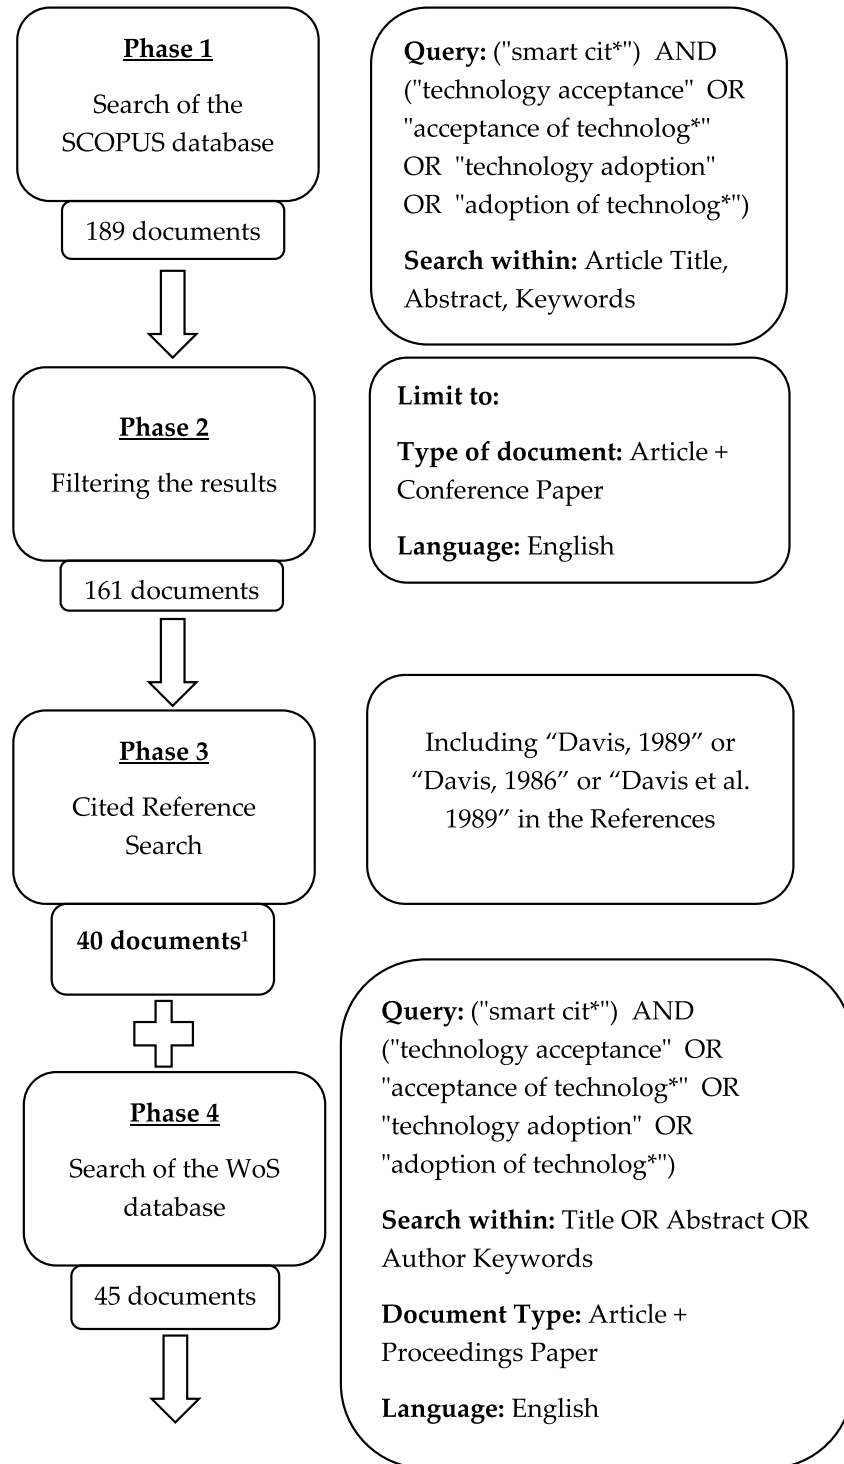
Phase 1

Search of the SCOPUS database

189 documents

Query: ("smart cit*") AND ("technology acceptance" OR "acceptance of technolog*" OR "technology adoption" OR "adoption of technolog*")

Search within: Article Title, Abstract, Keywords

Phase 2

Filtering the results

161 documents

Limit to:

Type of document: Article + Conference Paper

Language: English

Phase 3

Cited Reference Search

40 documents$^1$

Including "Davis, 1989" or "Davis, 1986" or "Davis et al. 1989" in the References

Phase 4

Search of the WoS database

45 documents

Query: ("smart cit*") AND ("technology acceptance" OR "acceptance of technolog*" OR "technology adoption" OR "adoption of technolog*")

Search within: Title OR Abstract OR Author Keywords

Document Type: Article + Proceedings Paper

Language: English